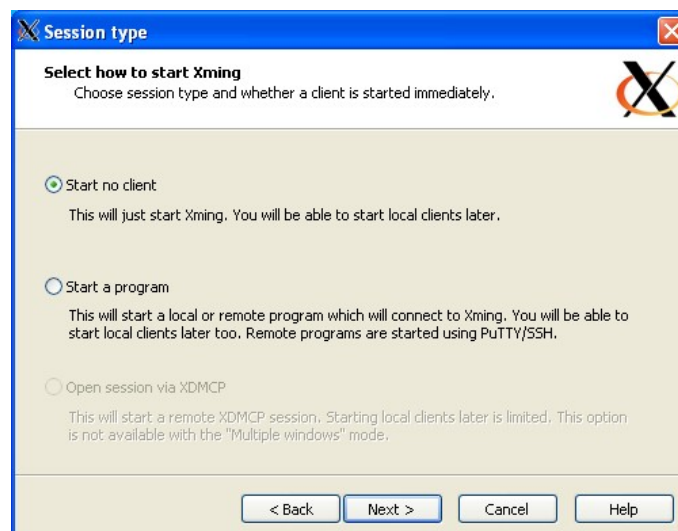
Session type

Select how to start Xming
Choose session type and whether a client is started immediately.

Start no client
This will just start Xming. You will be able to start local clients later.

Start a program
This will start a local or remote program which will connect to Xming. You will be able to start local clients later too. Remote programs are started using PuTTY/SSH.

Open session via XDMCP
This will start a remote XDMCP session. Starting local clients later is limited. This option is not available with the "Multiple windows" mode.

< Back
Next >
Cancel
Help